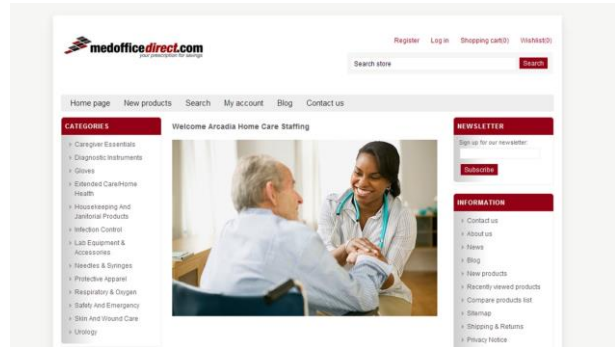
medofficedirect.com
your prescription for savings

Register Log in Shopping cart(0) Wishlist(0)

Search store Search

Home page New products Search My account Blog Contact us

CATEGORIES
Caregiver Essentials
Diagnostic Instruments
Gloves
Extended Care/Home Health
Housekeeping And Janitorial Products
Infection Control
Lab Equipment & Accessories
Needles & Syringes
Protective Apparel
Respiratory & Oxygen
Safety And Emergency
Skin And Wound Care
Urology

Welcome Arcadia Home Care Staffing

NEWSLETTER
Sign up for our newsletter:
Subscribe

INFORMATION
Contact us
About us
News
Blog
New products
Recently viewed products
Compare products list
Sitemap
Shipping & Returns
Privacy Notice